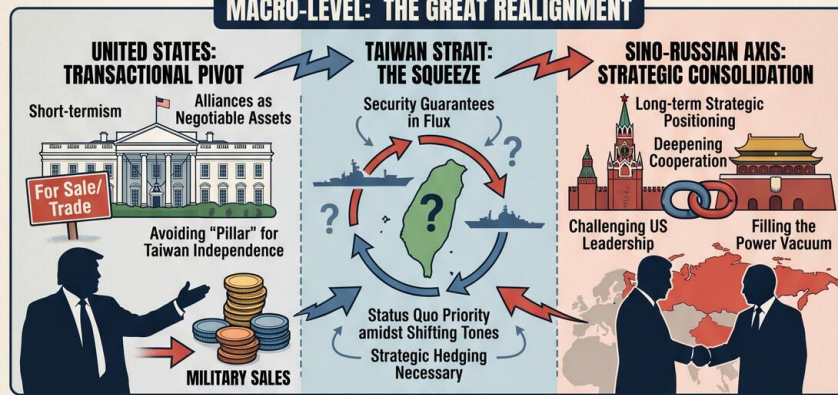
MACRO-LEVEL: THE GREAT REALIGNMENT

UNITED STATES: TRANSACTIONAL PIVOT

Short-termism

Alliances as Negotiable Assets

For Sale/ Trade

Avoiding "Pillar" for Taiwan Independence

MILITARY SALES

TAIWAN STRAIT: THE SQUEEZE

Security Guarantees in Flux

?

?

?

Status Quo Priority amidst Shifting Tones

Strategic Hedging Necessary

SINO-RUSSIAN AXIS: STRATEGIC CONSOLIDATION

Long-term Strategic Positioning

Deepening Cooperation

Challenging US Leadership

Filling the Power Vacuum